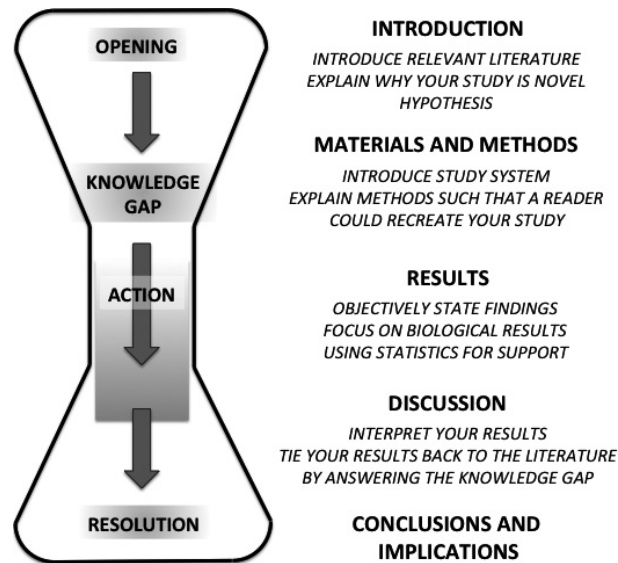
OPENING

KNOWLEDGE GAP

ACTION

RESOLUTION

INTRODUCTION

INTRODUCE RELEVANT LITERATURE
EXPLAIN WHY YOUR STUDY IS NOVEL
HYPOTHESIS

MATERIALS AND METHODS

INTRODUCE STUDY SYSTEM
EXPLAIN METHODS SUCH THAT A READER COULD RECREATE YOUR STUDY

RESULTS

OBJECTIVELY STATE FINDINGS
FOCUS ON BIOLOGICAL RESULTS
USING STATISTICS FOR SUPPORT

DISCUSSION

INTERPRET YOUR RESULTS
TIE YOUR RESULTS BACK TO THE LITERATURE
BY ANSWERING THE KNOWLEDGE GAP

CONCLUSIONS AND IMPLICATIONS